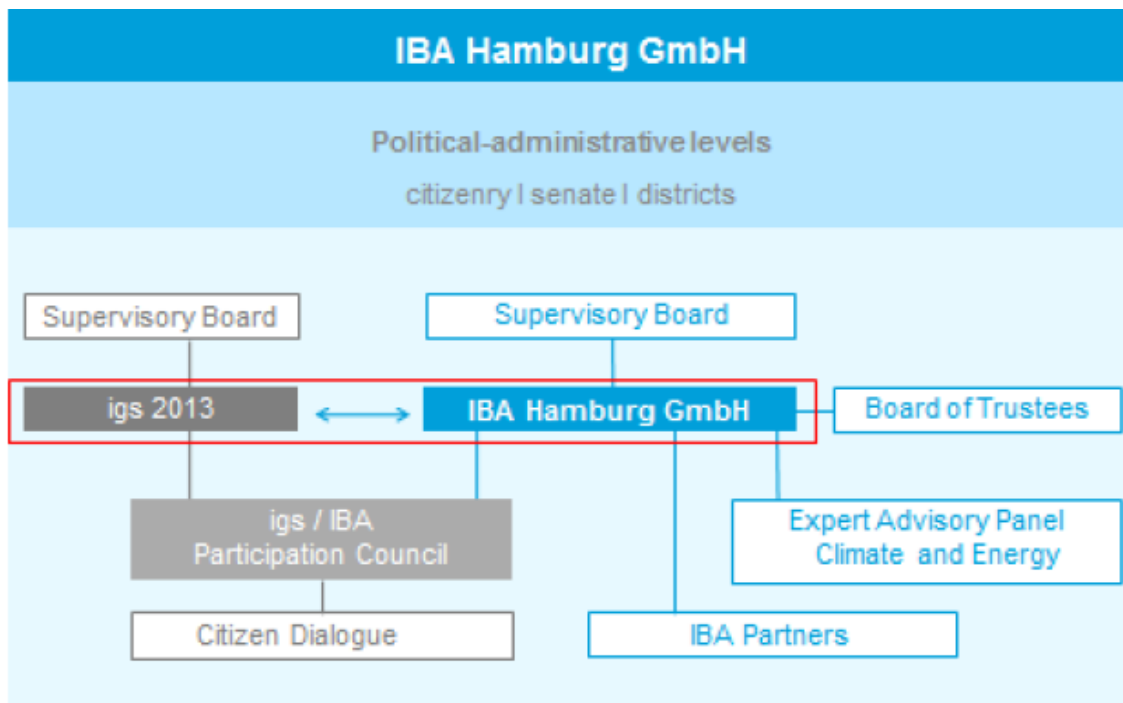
IBA Hamburg GmbH

Political-administrative levels

citizenry I senate I districts

Supervisory Board

Supervisory Board

igs 2013

IBA Hamburg GmbH

Board of Trustees

igs / IBA Participation Council

Expert Advisory Panel Climate and Energy

Citizen Dialogue

IBA Partners